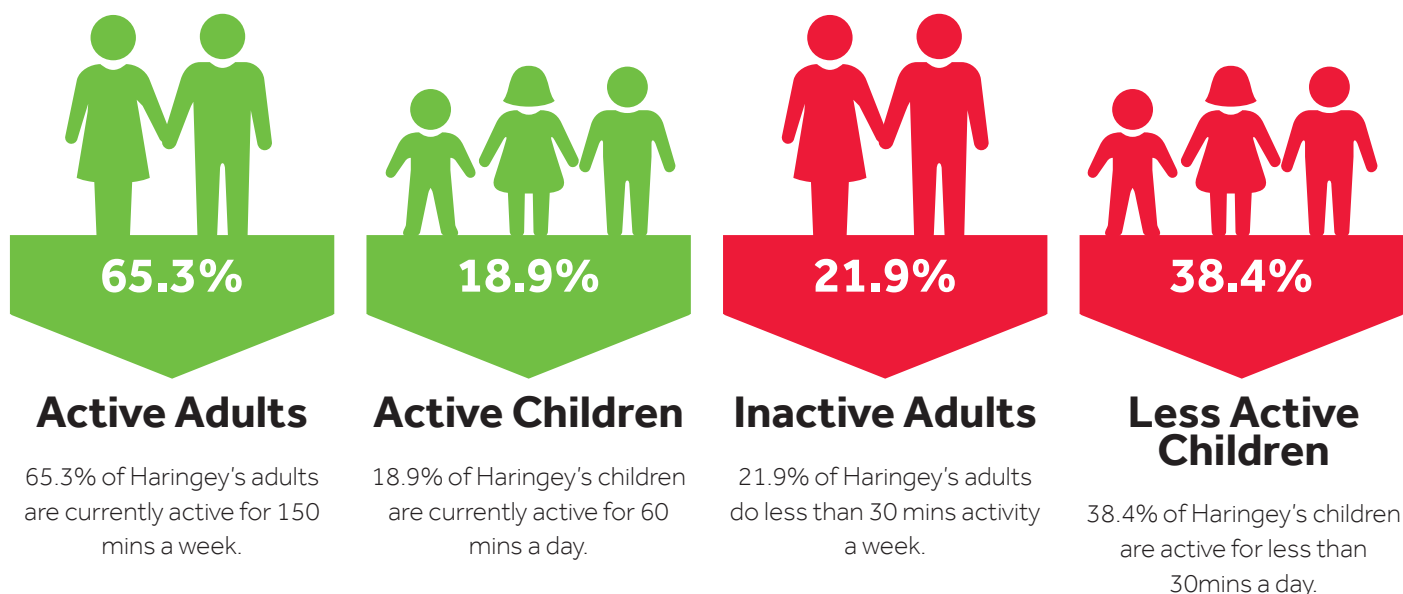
65.3%

Active Adults

65.3% of Haringey's adults are currently active for 150 mins a week.

18.9%

Active Children

18.9% of Haringey's children are currently active for 60 mins a day.

21.9%

Inactive Adults

21.9% of Haringey's adults do less than 30 mins activity a week.

38.4%

Less Active Children

38.4% of Haringey's children are active for less than 30mins a day.